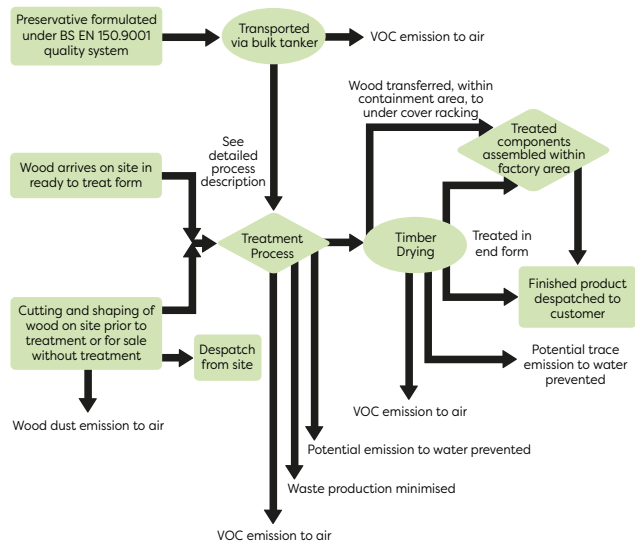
Preservative formulated under BS EN 150.9001 quality system

Transported via bulk tanker

VOC emission to air

Wood transferred, within containment area, to under cover racking

Treated components assembled within factory area

See detailed process description

Wood arrives on site in ready to treat form

Treatment Process

Timber Drying

Treated in end form

Finished product despatched to customer

Cutting and shaping of wood on site prior to treatment or for sale without treatment

Despatch from site

Potential trace emission to water prevented

VOC emission to air

Wood dust emission to air

Potential emission to water prevented

Waste production minimised

VOC emission to air